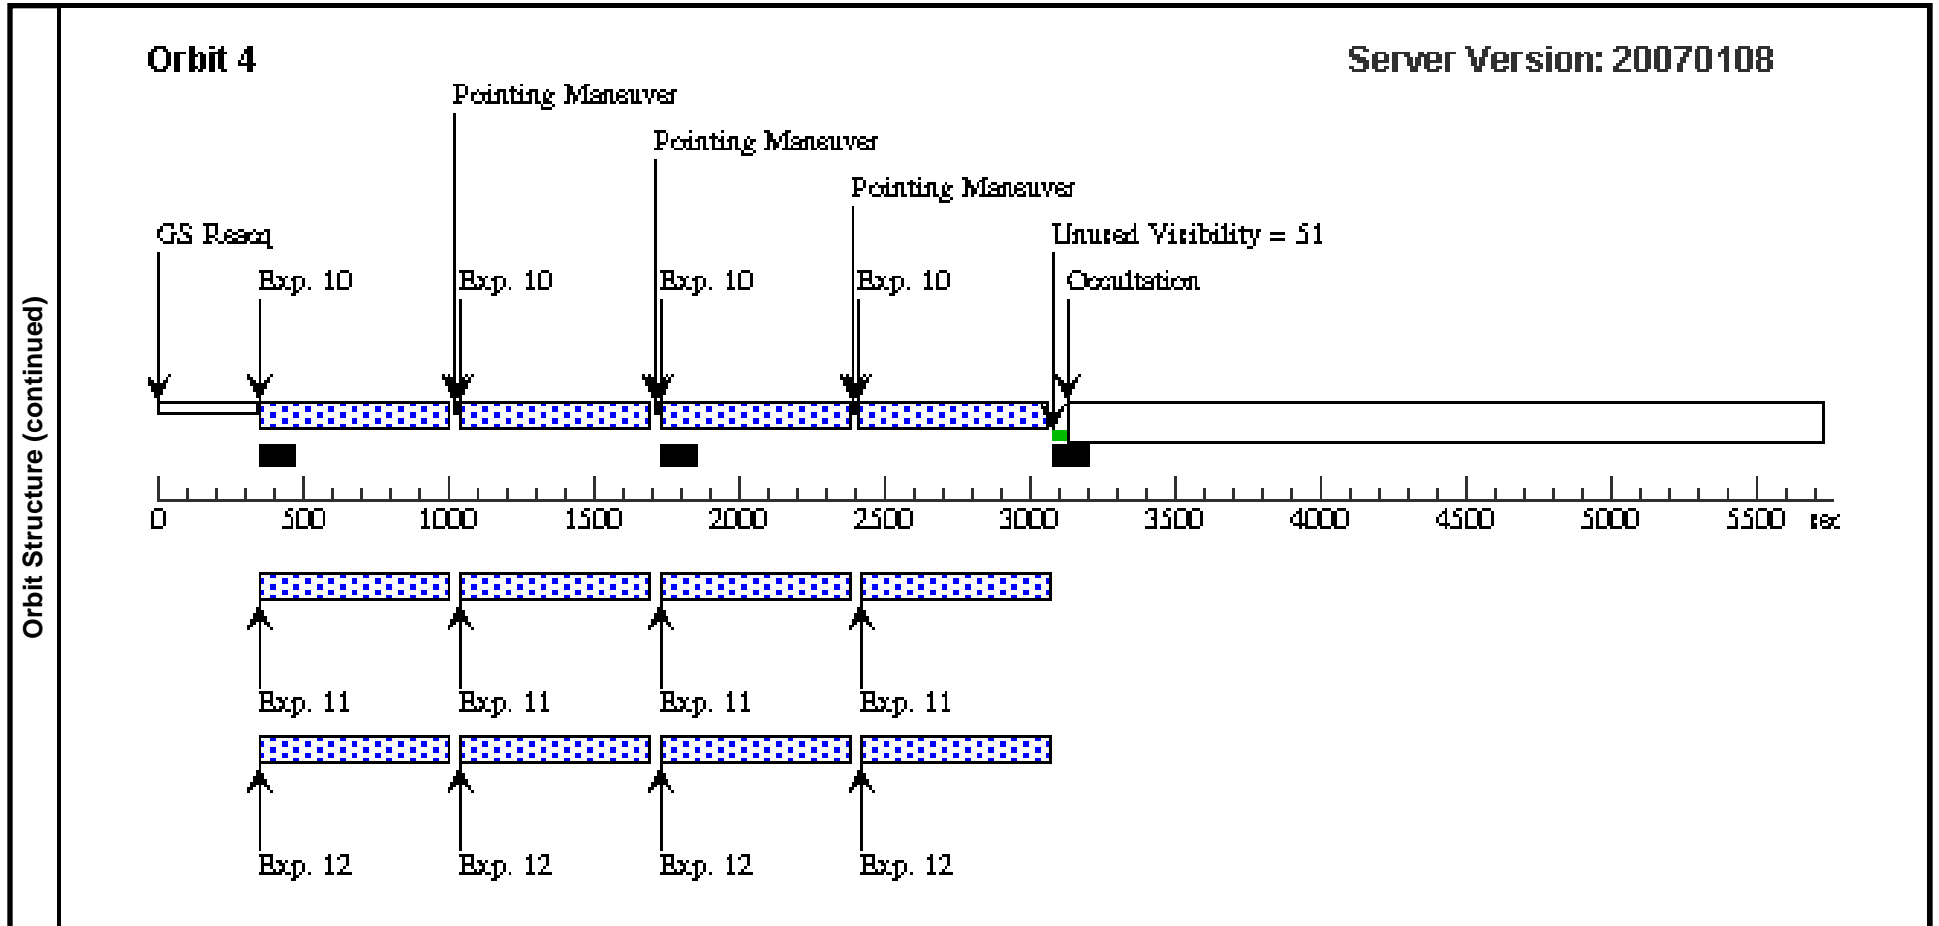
Orbit Structure (continued)

Orbit 4

Server Version: 20070108

Pointing Maneuver

Pointing Maneuver

Pointing Maneuver

GS Reacq

Unused Visibility = 51

Exp. 10

Exp. 10

Exp. 10

Exp. 10

Occultation

0 500 1000 1500 2000 2500 3000 3500 4000 4500 5000 5500 sec

Exp. 11

Exp. 11

Exp. 11

Exp. 11

Exp. 12

Exp. 12

Exp. 12

Exp. 12